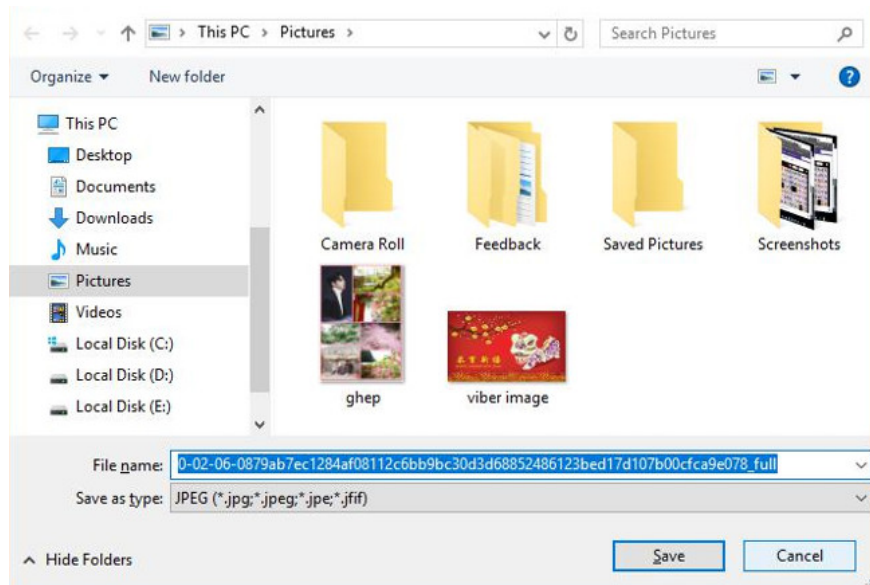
This PC > Pictures >

Search Pictures

Organize ▾

New folder

This PC

Desktop

Documents

Downloads

Music

Pictures

Videos

Local Disk (C:)

Local Disk (D:)

Local Disk (E:)

Camera Roll

Feedback

Saved Pictures

Screenshots

ghep

viber image

File name: 0-02-06-0879ab7ec1284af08112c6bb9bc30d3d68852486123bed17d107b00cfca9e078_full

Save as type: JPEG (*.jpg;*.jpeg;*.jpe;*.jfif)

Hide Folders

Save

Cancel